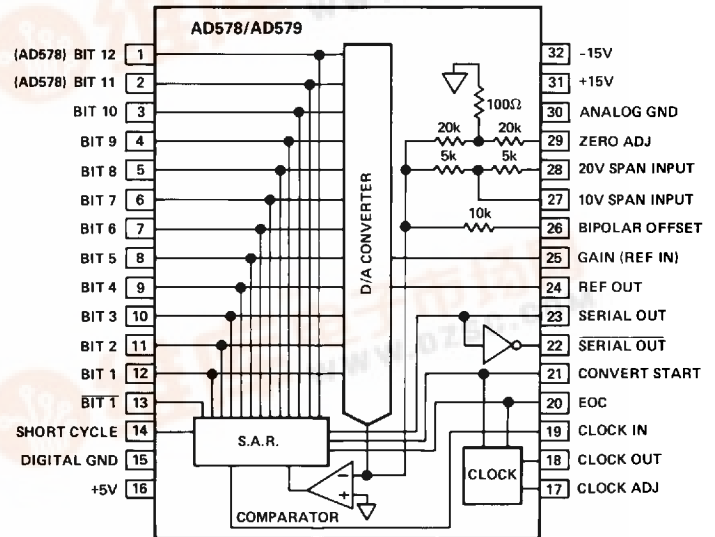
AD578/AD579

(AD578) BIT 12 1
(AD578) BIT 11 2
BIT 10 3
BIT 9 4
BIT 8 5
BIT 7 6
BIT 6 7
BIT 5 8
BIT 4 9
BIT 3 10
BIT 2 11
BIT 1 12
$\overline{\text{BIT 1}}$ 13
SHORT CYCLE 14
DIGITAL GND 15
+5V 16

32 −15V
31 +15V
30 ANALOG GND
29 ZERO ADJ
28 20V SPAN INPUT
27 10V SPAN INPUT
26 BIPOLAR OFFSET
25 GAIN (REF IN)
24 REF OUT
23 SERIAL OUT
22 $\overline{\text{SERIAL OUT}}$
21 CONVERT START
20 EOC
19 CLOCK IN
18 CLOCK OUT
17 CLOCK ADJ

D/A CONVERTER
$100\Omega$
20k
20k
5k
5k
10k
S.A.R.
CLOCK
COMPARATOR
−
+